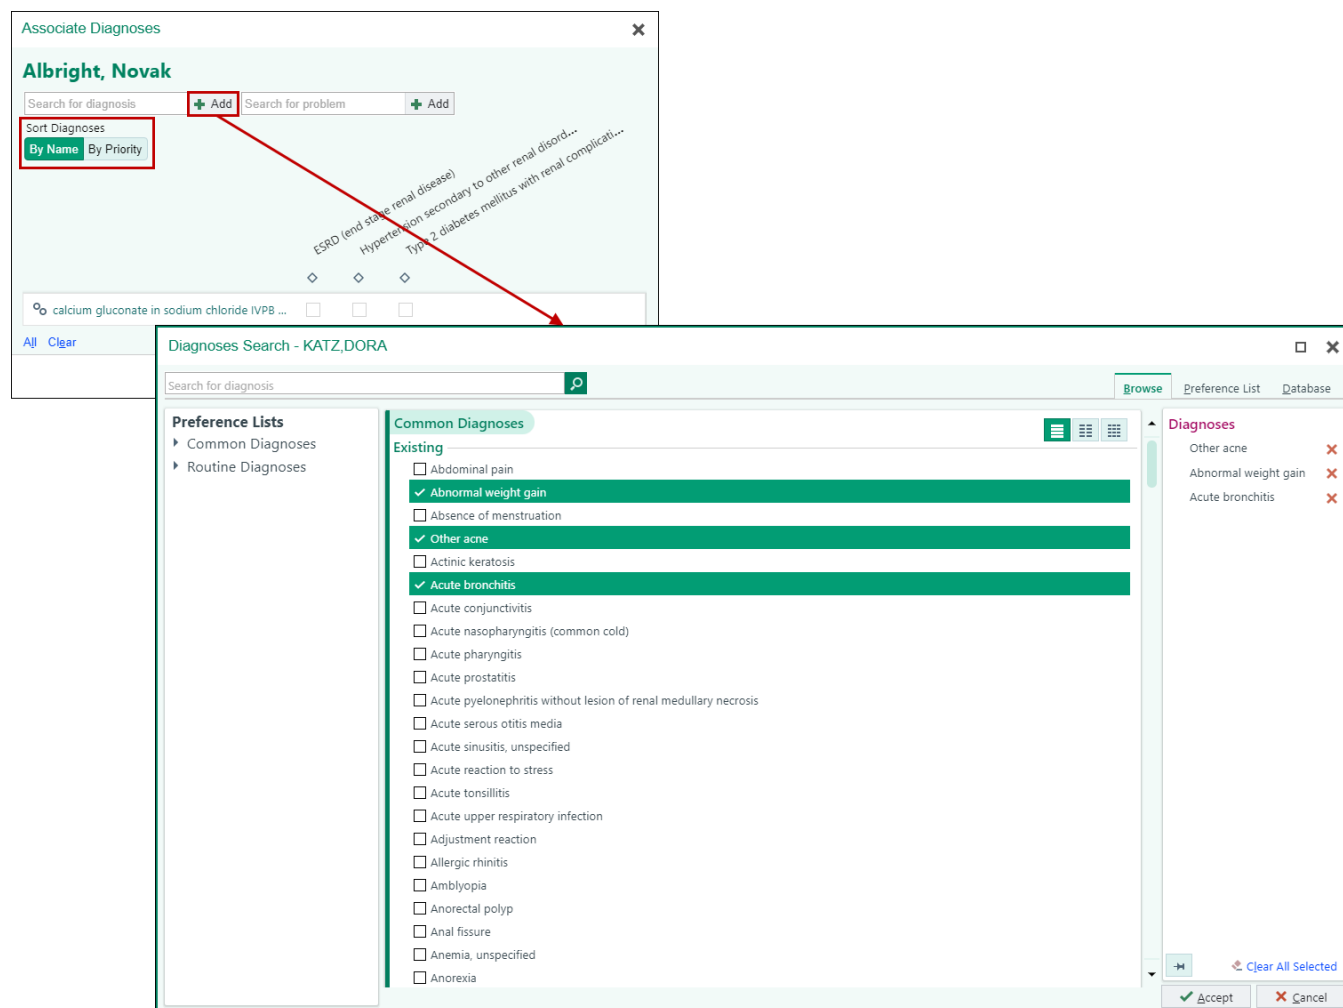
Associate Diagnoses

Albright, Novak

Search for diagnosis Add Search for problem Add

Sort Diagnoses
By Name By Priority

ESRD (end stage renal disease)
Hypertension secondary to other renal disord...
Type 2 diabetes mellitus with renal complicati...

calcium gluconate in sodium chloride IVPB ...

All Clear

Diagnoses Search - KATZ,DORA

Search for diagnosis

Browse Preference List Database

Preference Lists
Common Diagnoses
Routine Diagnoses

Common Diagnoses
Existing
Abdominal pain
Abnormal weight gain
Absence of menstruation
Other acne
Actinic keratosis
Acute bronchitis
Acute conjunctivitis
Acute nasopharyngitis (common cold)
Acute pharyngitis
Acute prostatitis
Acute pyelonephritis without lesion of renal medullary necrosis
Acute serous otitis media
Acute sinusitis, unspecified
Acute reaction to stress
Acute tonsillitis
Acute upper respiratory infection
Adjustment reaction
Allergic rhinitis
Amblyopia
Anorectal polyp
Anal fissure
Anemia, unspecified
Anorexia

Diagnoses
Other acne
Abnormal weight gain
Acute bronchitis

Clear All Selected

Accept Cancel